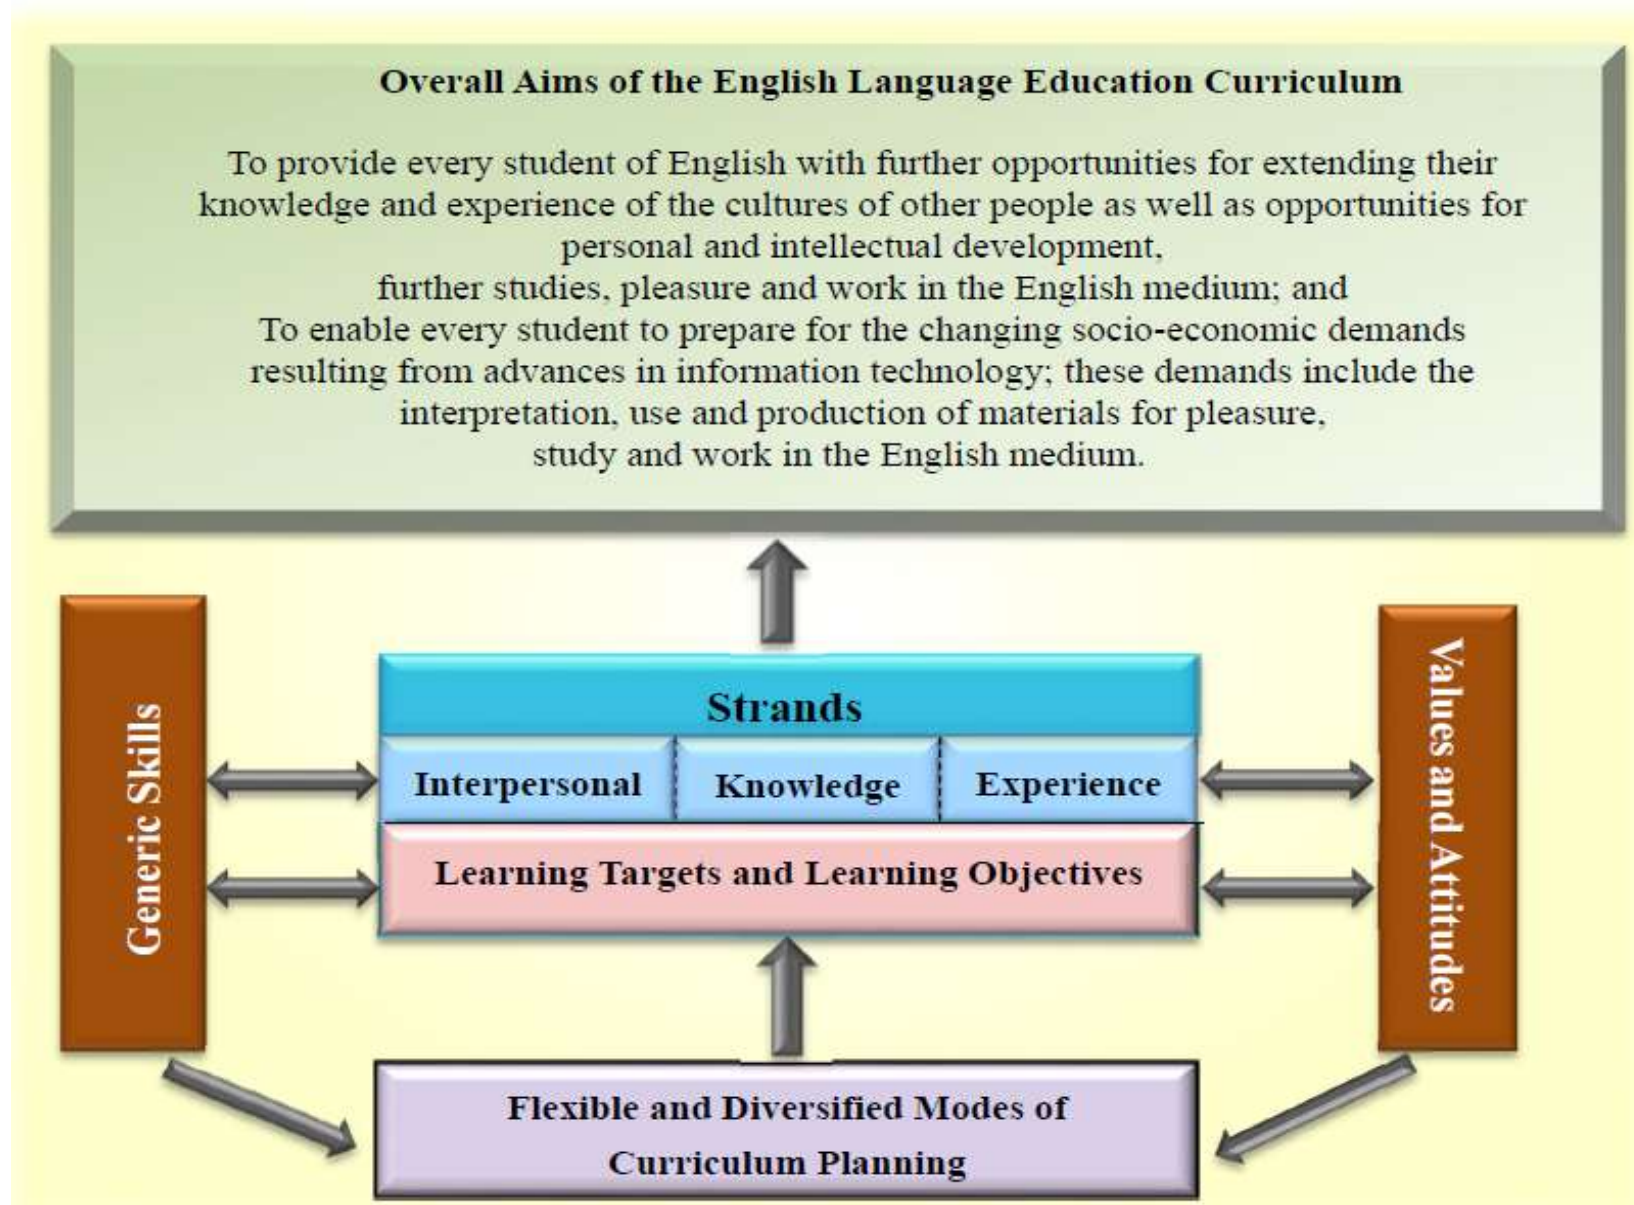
Overall Aims of the English Language Education Curriculum

To provide every student of English with further opportunities for extending their knowledge and experience of the cultures of other people as well as opportunities for personal and intellectual development,
further studies, pleasure and work in the English medium; and
To enable every student to prepare for the changing socio-economic demands resulting from advances in information technology; these demands include the interpretation, use and production of materials for pleasure,
study and work in the English medium.

Generic Skills

Strands

| Interpersonal | Knowledge | Experience |
|---|---|---|

Learning Targets and Learning Objectives

Values and Attitudes

Flexible and Diversified Modes of Curriculum Planning